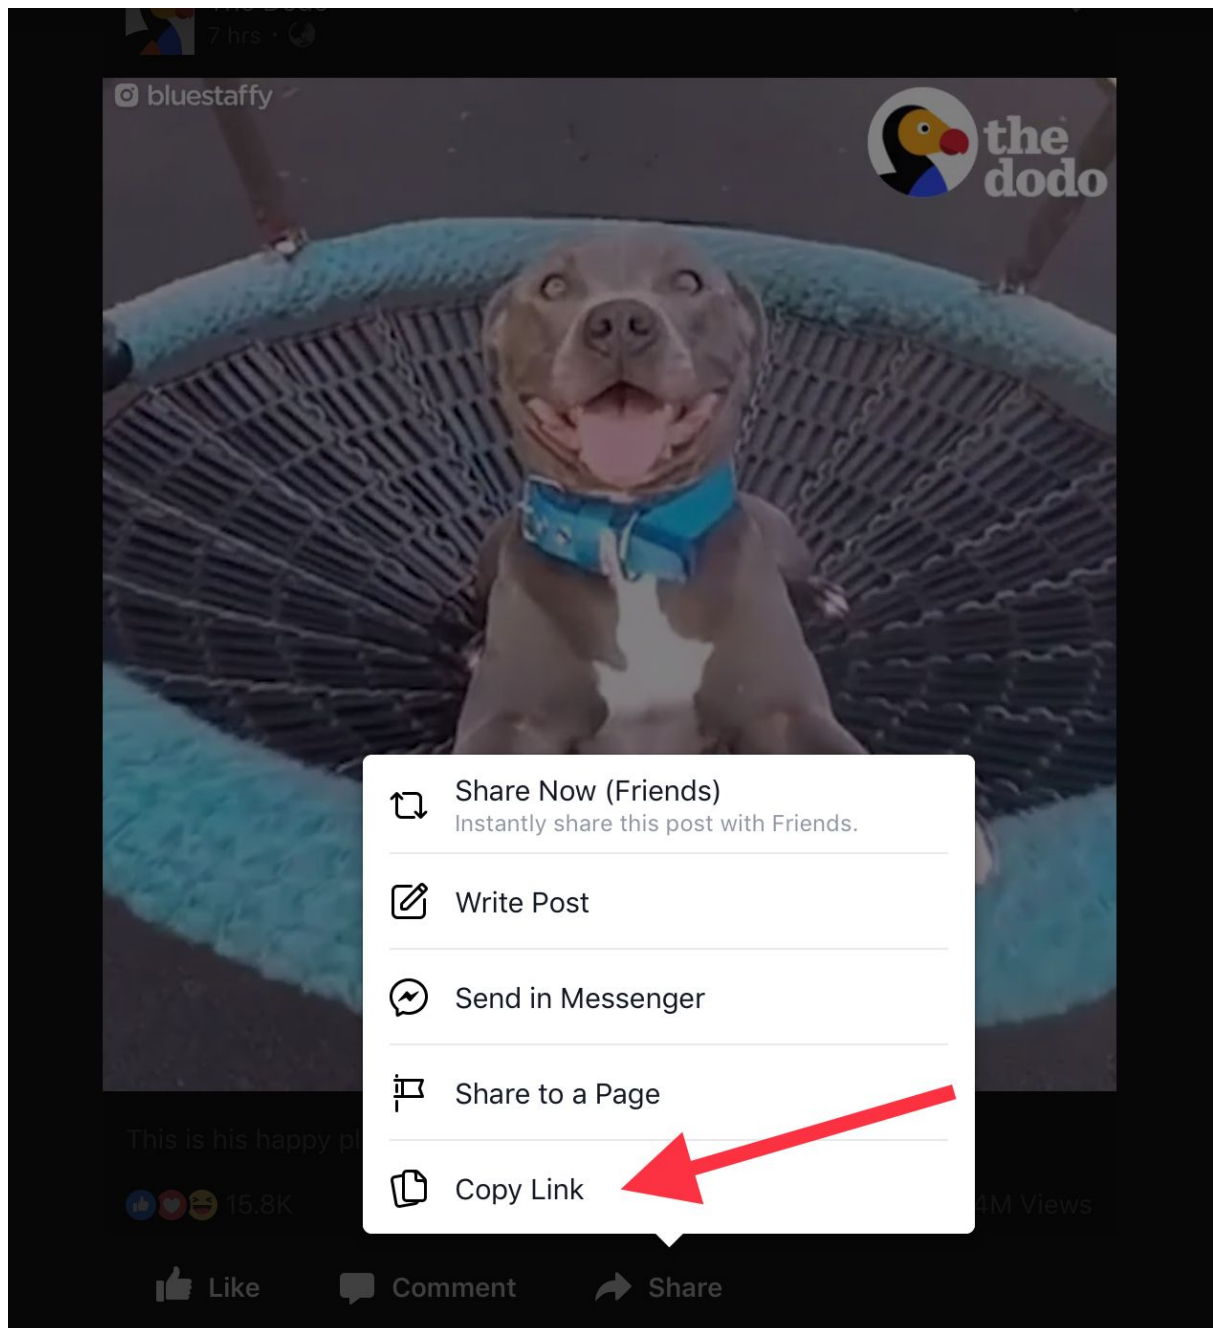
7 hrs ·

bluestaffy

the dodo

Share Now (Friends)
Instantly share this post with Friends.

Write Post

Send in Messenger

Share to a Page

Copy Link

This is his happy pl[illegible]

15.8K

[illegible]4M Views

Like

Comment

Share